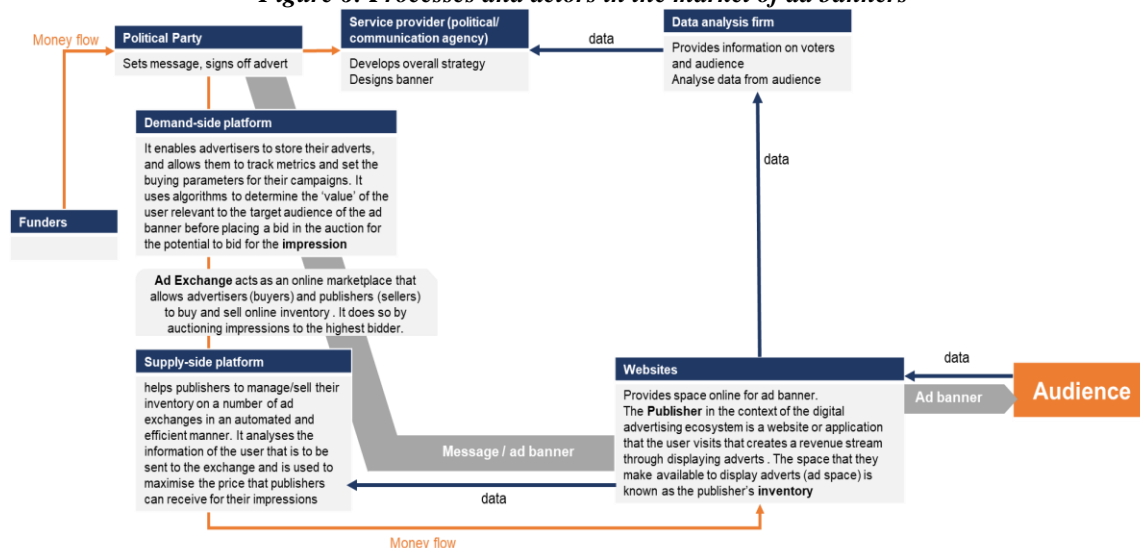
Figure 6: Processes and actors in the market of ad banners

Money flow

Political Party

Sets message, signs off advert

Service provider (political/ communication agency)

Develops overall strategy
Designs banner

data

Data analysis firm

Provides information on voters and audience
Analyse data from audience

Demand-side platform

It enables advertisers to store their adverts, and allows them to track metrics and set the buying parameters for their campaigns. It uses algorithms to determine the 'value' of the user relevant to the target audience of the ad banner before placing a bid in the auction for the potential to bid for the **impression**

data

Funders

**Ad Exchange** acts as an online marketplace that allows advertisers (buyers) and publishers (sellers) to buy and sell online inventory . It does so by auctioning impressions to the highest bidder.

Supply-side platform

helps publishers to manage/sell their inventory on a number of ad exchanges in an automated and efficient manner. It analyses the information of the user that is to be sent to the exchange and is used to maximise the price that publishers can receive for their impressions

Message / ad banner

data

Websites

Provides space online for ad banner.
The **Publisher** in the context of the digital advertising ecosystem is a website or application that the user visits that creates a revenue stream through displaying adverts . The space that they make available to display adverts (ad space) is known as the publisher's **inventory**

data

Ad banner

Audience

Money flow